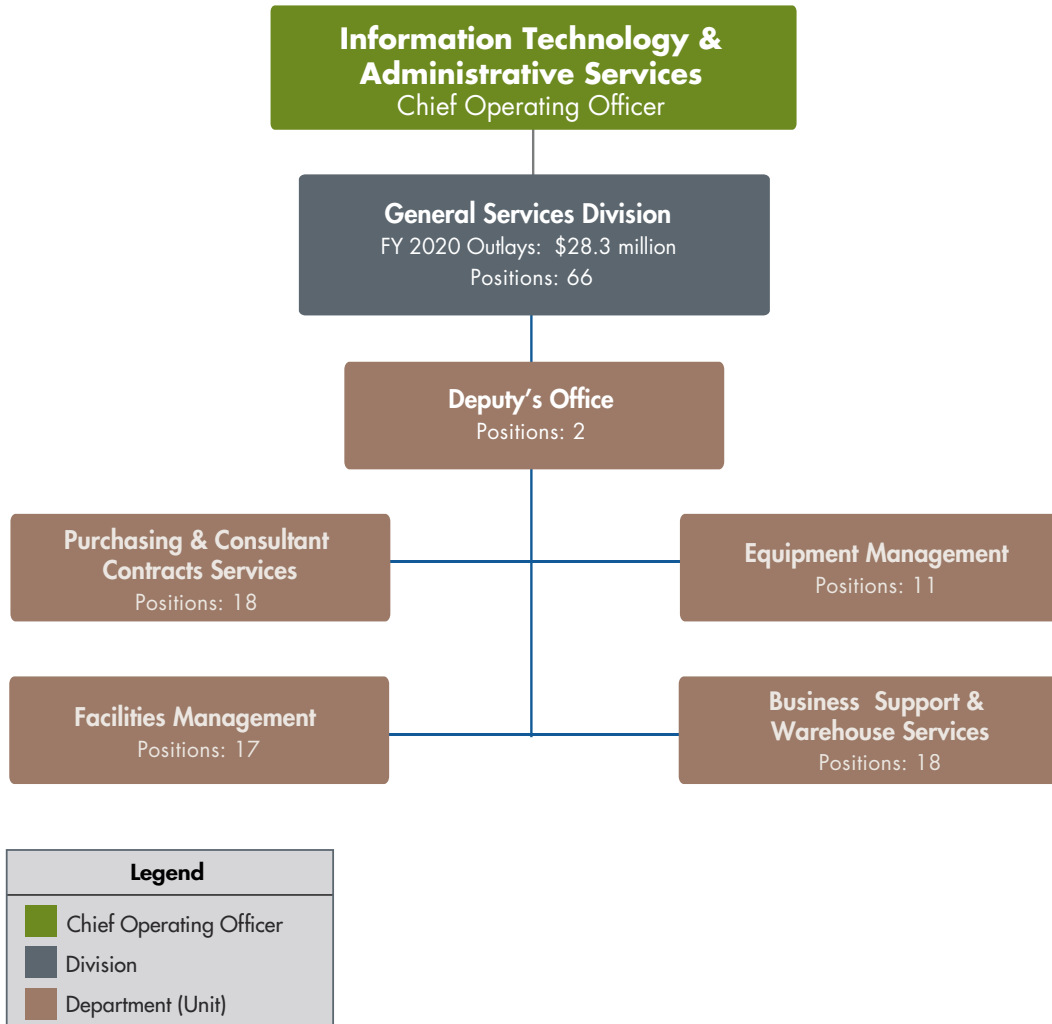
Information Technology & Administrative Services
Chief Operating Officer

General Services Division
FY 2020 Outlays: $28.3 million
Positions: 66

Deputy’s Office
Positions: 2

Purchasing & Consultant Contracts Services
Positions: 18

Equipment Management
Positions: 11

Facilities Management
Positions: 17

Business Support & Warehouse Services
Positions: 18

Legend
Chief Operating Officer
Division
Department (Unit)